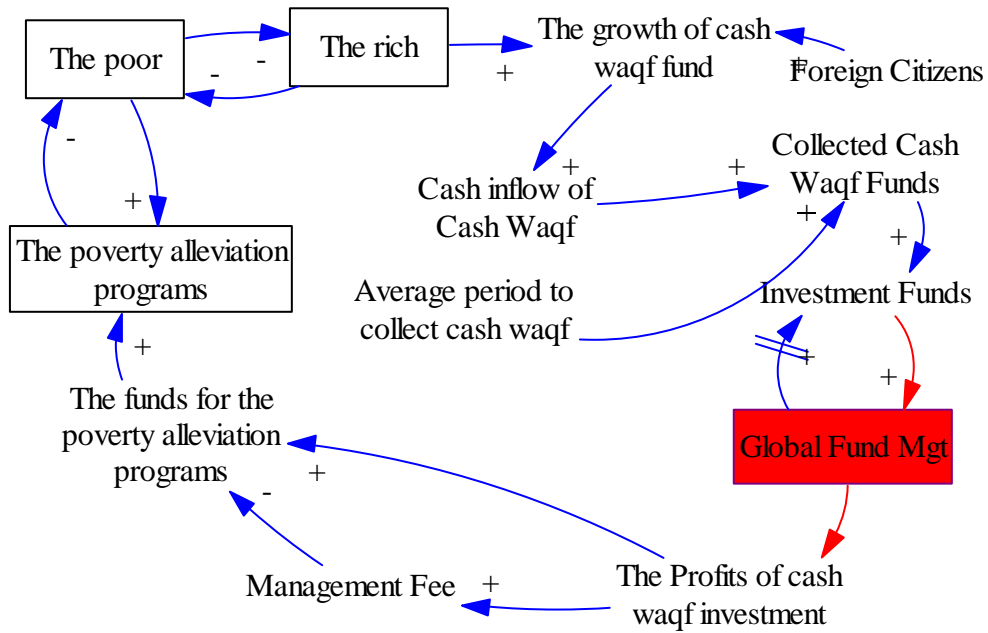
The poor

- -

The rich

+

The growth of cash waqf fund

+

Foreign Citizens

-

+

The poverty alleviation programs

+

Cash inflow of Cash Waqf

+

Collected Cash Waqf Funds

+

+

Average period to collect cash waqf

Investment Funds

+

+

Global Fund Mgt

+

The funds for the poverty alleviation programs

+

-

Management Fee

+

The Profits of cash waqf investment